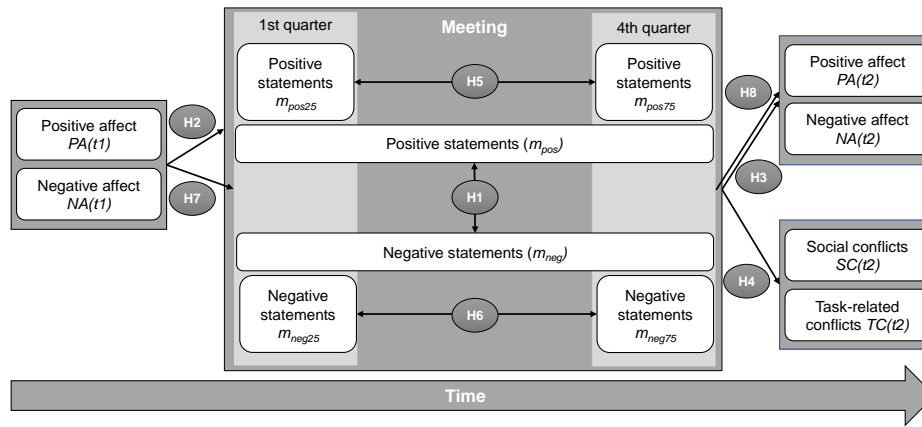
Positive affect
$PA(t1)$

Negative affect
$NA(t1)$

H2

H7

1st quarter

Meeting

4th quarter

Positive statements
$m_{pos25}$

H5

Positive statements
$m_{pos75}$

Positive statements ($m_{pos}$)

H1

Negative statements ($m_{neg}$)

Negative statements
$m_{neg25}$

H6

Negative statements
$m_{neg75}$

H8

H3

H4

Positive affect
$PA(t2)$

Negative affect
$NA(t2)$

Social conflicts
$SC(t2)$

Task-related conflicts $TC(t2)$

Time